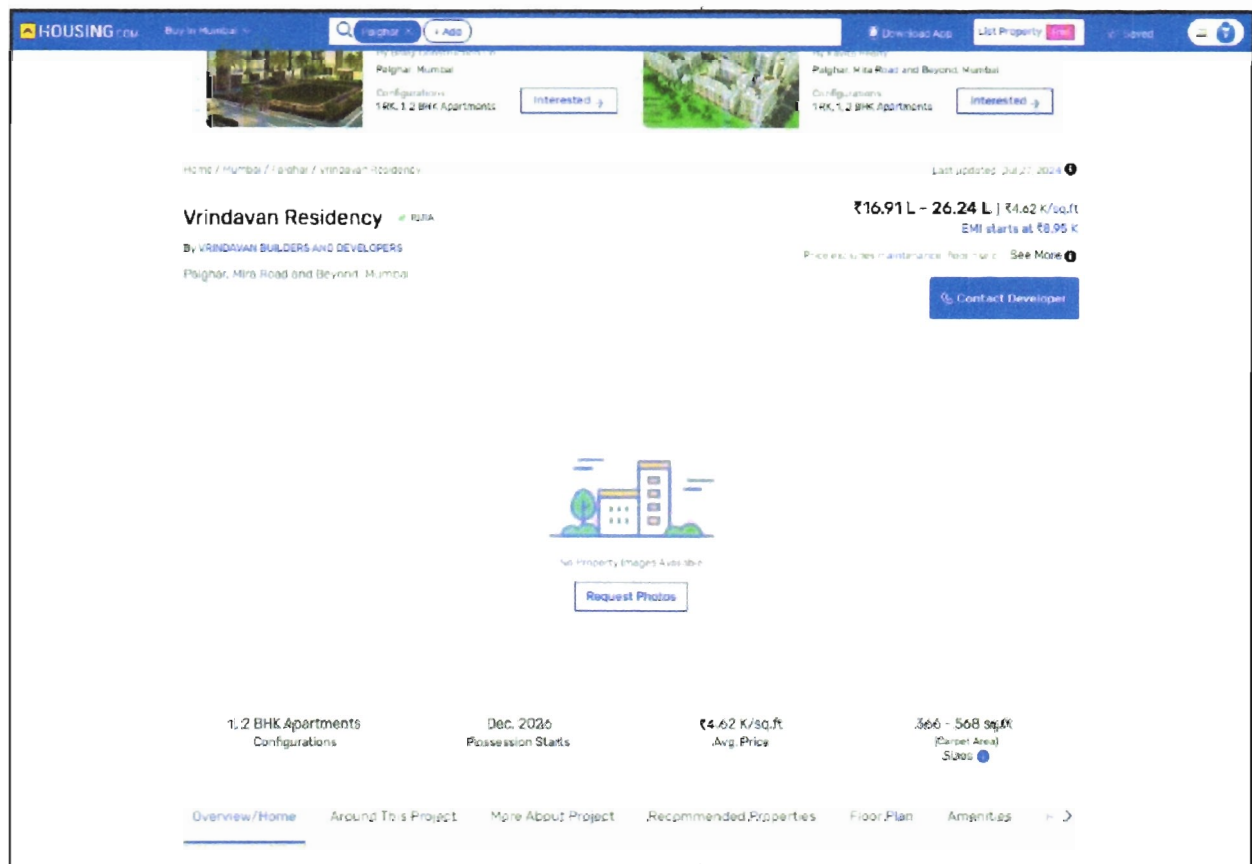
HOUSING.com Buy in Mumbai

Palghar × + Add

Download App List Property Free Saved

Palghar, Mumbai
Configurations
1RK, 1, 2 BHK Apartments
Interested

Palghar, Mira Road and Beyond, Mumbai
Configurations
1RK, 1, 2 BHK Apartments
Interested

Home / Mumbai / Palghar / Vrindavan Residency

Last updated: Jul 27, 2024

Vrindavan Residency RERA

By VRINDAVAN BUILDERS AND DEVELOPERS

Palghar, Mira Road and Beyond, Mumbai

₹16.91 L - 26.24 L | ₹4.62 K/sq.ft
EMI starts at ₹8.95 K

Price excludes maintenance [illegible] See More

Contact Developer

No Property Images Available

Request Photos

1, 2 BHK Apartments
Configurations

Dec, 2026
Possession Starts

₹4.62 K/sq.ft
Avg. Price

366 - 568 sq.ft
(Carpet Area)
Sizes

Overview/Home Around This Project More About Project Recommended Properties Floor Plan Amenities